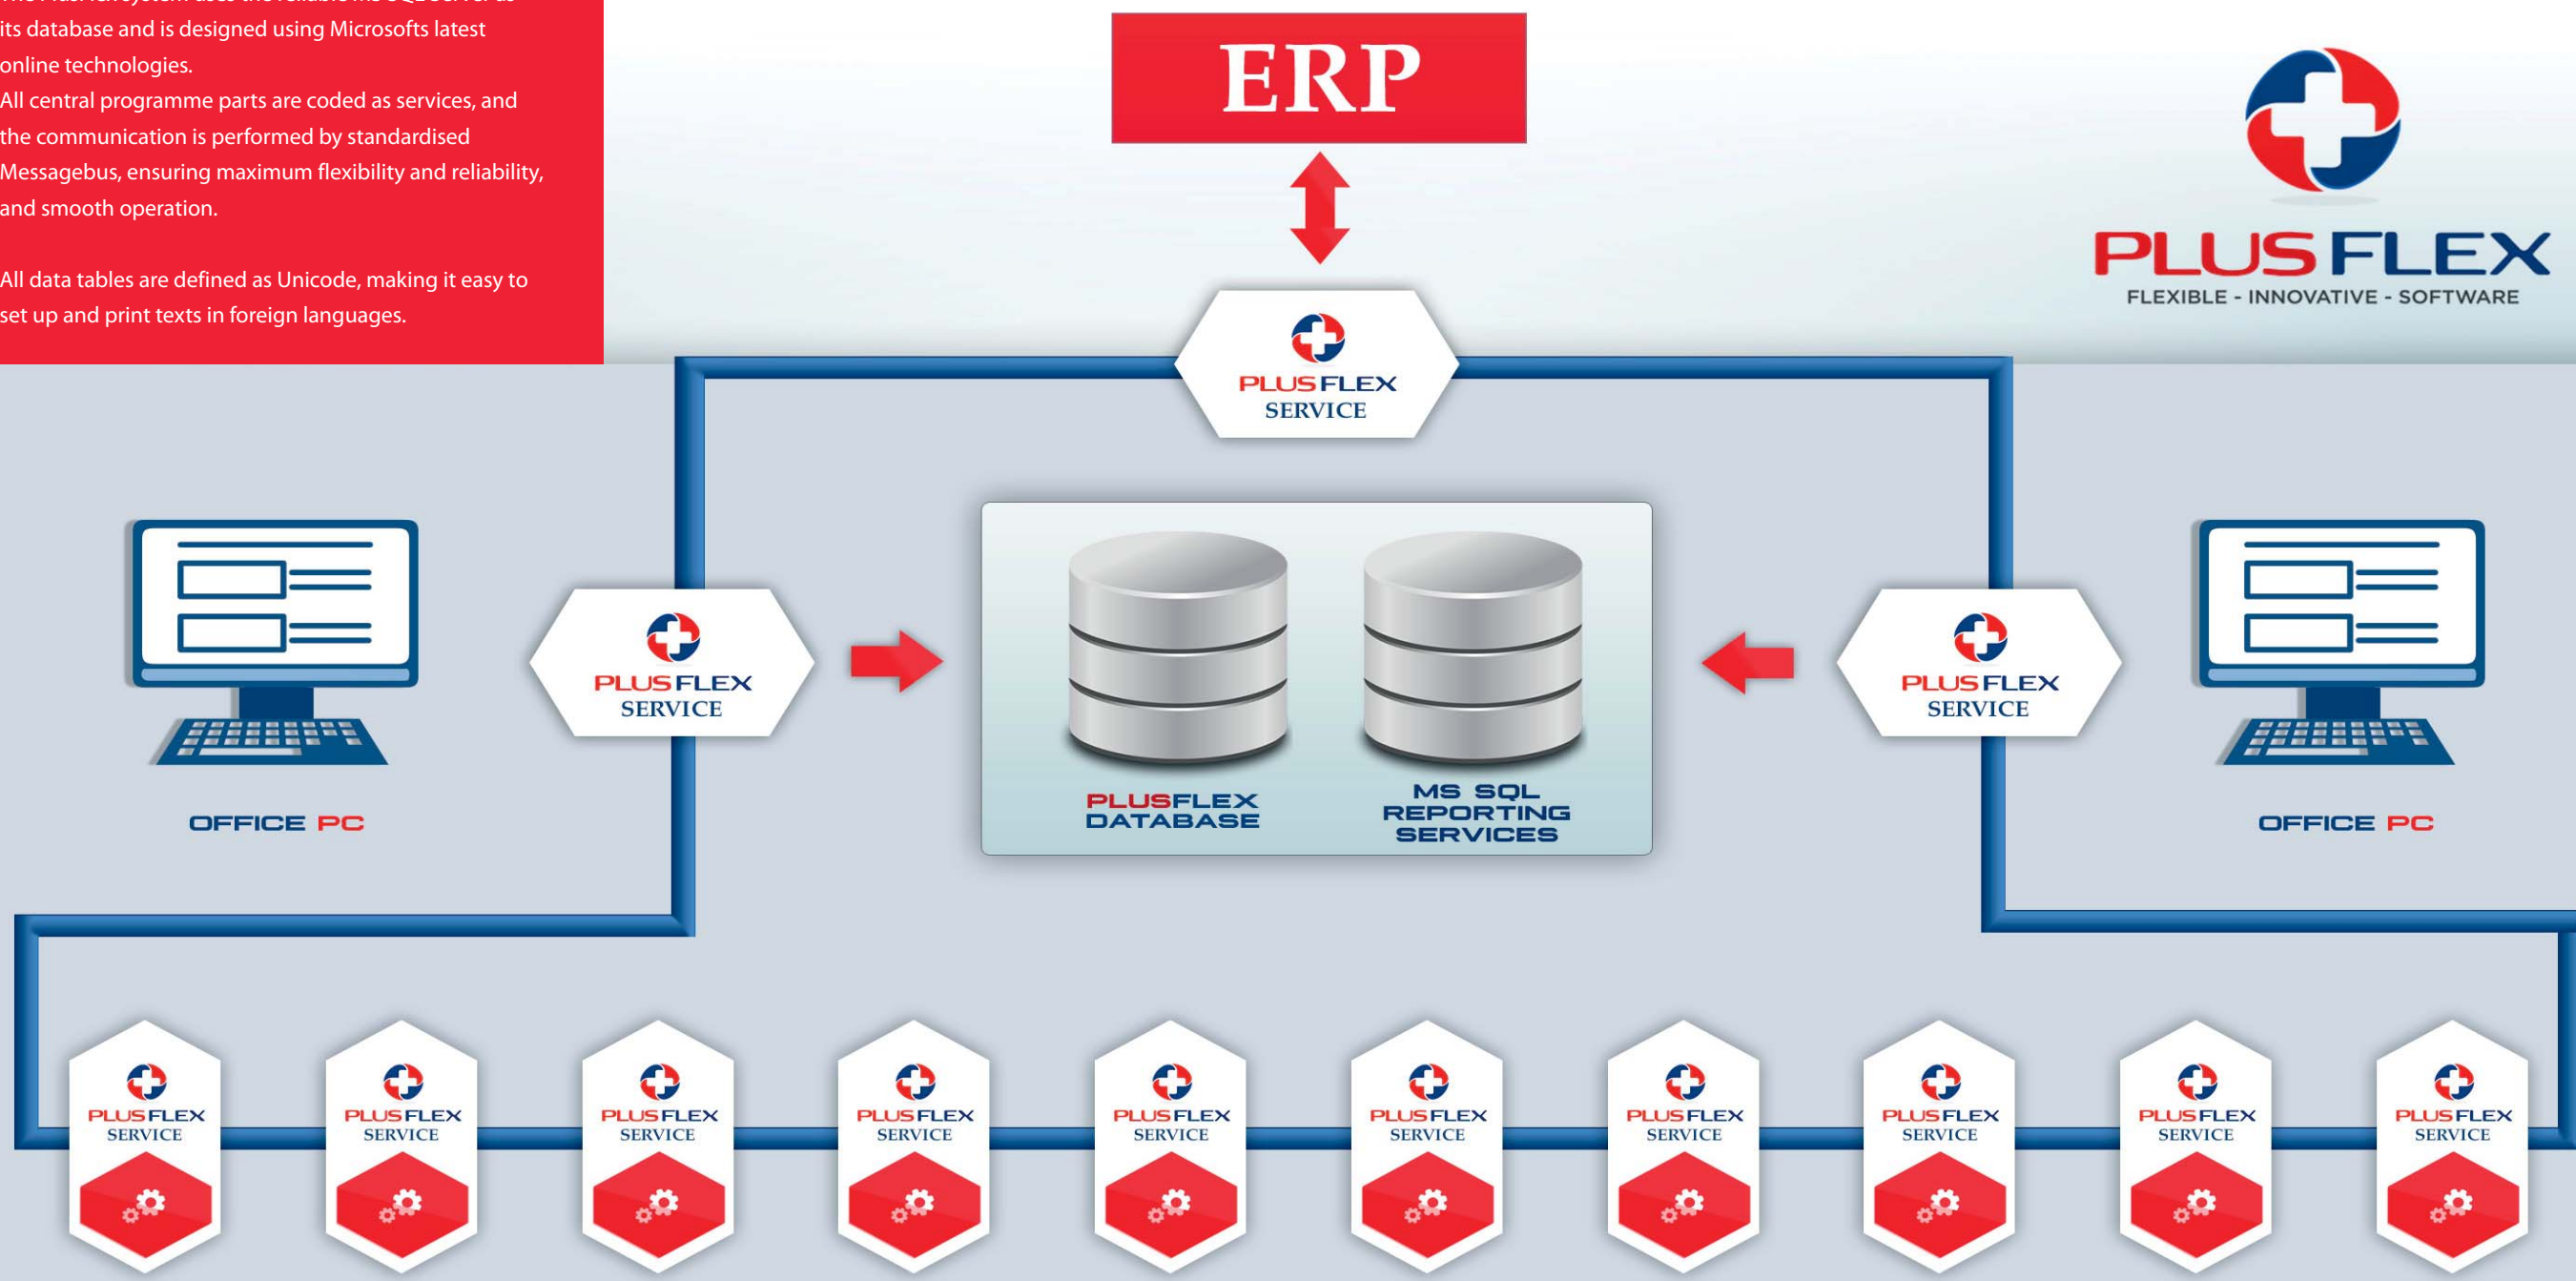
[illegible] its database and is designed using Microsofts latest online technologies.
All central programme parts are coded as services, and the communication is performed by standardised Messagebus, ensuring maximum flexibility and reliability, and smooth operation.

All data tables are defined as Unicode, making it easy to set up and print texts in foreign languages.

ERP

PLUS FLEX
FLEXIBLE - INNOVATIVE - SOFTWARE

PLUS FLEX SERVICE

PLUS FLEX SERVICE

PLUS FLEX SERVICE

OFFICE PC

PLUSFLEX DATABASE

MS SQL REPORTING SERVICES

OFFICE PC

PLUS FLEX SERVICE

PLUS FLEX SERVICE

PLUS FLEX SERVICE

PLUS FLEX SERVICE

PLUS FLEX SERVICE

PLUS FLEX SERVICE

PLUS FLEX SERVICE

PLUS FLEX SERVICE

PLUS FLEX SERVICE

PLUS FLEX SERVICE